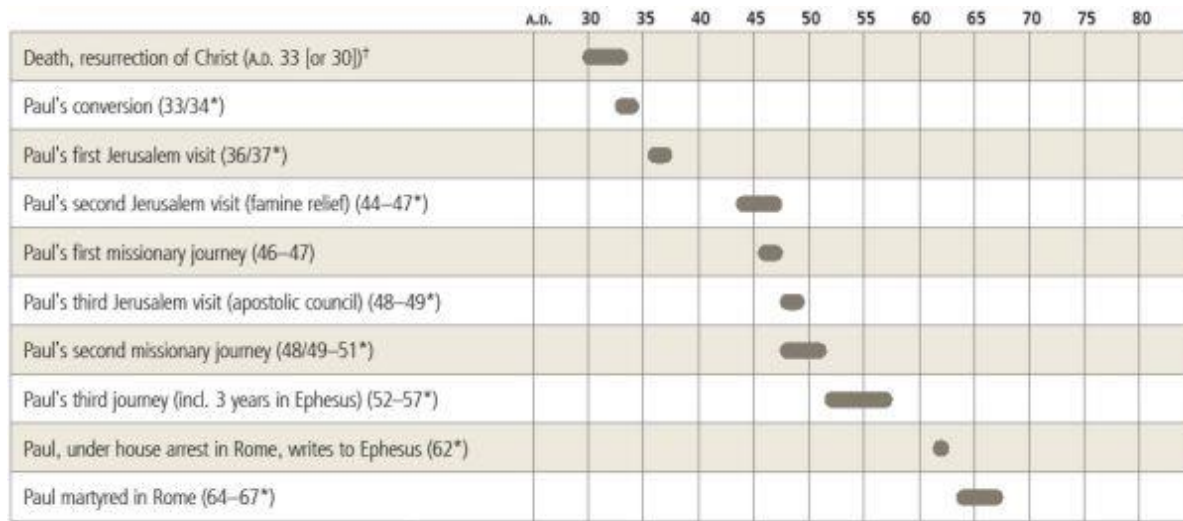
| | A.D. | 30 | 35 | 40 | 45 | 50 | 55 | 60 | 65 | 70 | 75 | 80 |
|---|---|---|---|---|---|---|---|---|---|---|---|---|
| Death, resurrection of Christ (A.D. 33 [or 30])$^{\dagger}$ | | | | | | | | | | | | |
| Paul's conversion (33/34*) | | | | | | | | | | | | |
| Paul's first Jerusalem visit (36/37*) | | | | | | | | | | | | |
| Paul's second Jerusalem visit (famine relief) (44–47*) | | | | | | | | | | | | |
| Paul's first missionary journey (46–47) | | | | | | | | | | | | |
| Paul's third Jerusalem visit (apostolic council) (48–49*) | | | | | | | | | | | | |
| Paul's second missionary journey (48/49–51*) | | | | | | | | | | | | |
| Paul's third journey (incl. 3 years in Ephesus) (52–57*) | | | | | | | | | | | | |
| Paul, under house arrest in Rome, writes to Ephesus (62*) | | | | | | | | | | | | |
| Paul martyred in Rome (64–67*) | | | | | | | | | | | | |